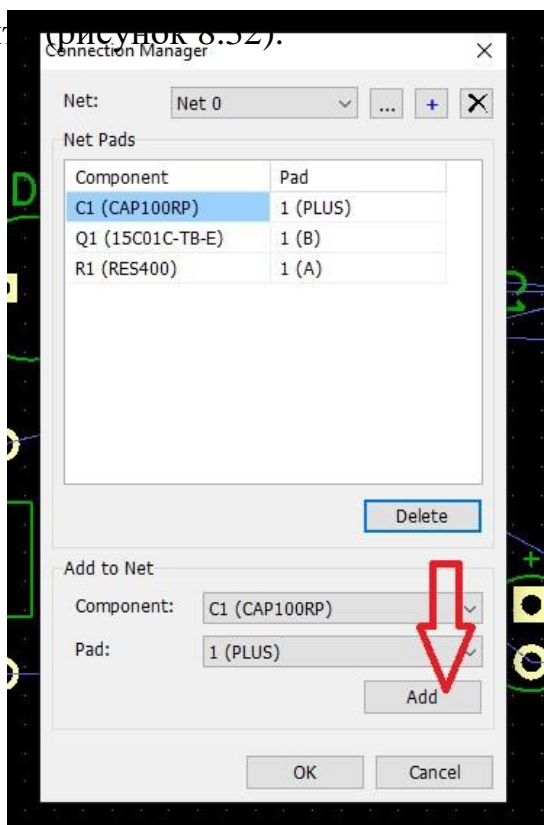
(рисунок 8.32).

Connection Manager ×

Net: Net 0 ... + ×

Net Pads

| Component | Pad |
|---|---|
| C1 (CAP100RP) | 1 (PLUS) |
| Q1 (15C01C-TB-E) | 1 (B) |
| R1 (RES400) | 1 (A) |

Delete

Add to Net

Component: C1 (CAP100RP)

Pad: 1 (PLUS)

Add

OK Cancel